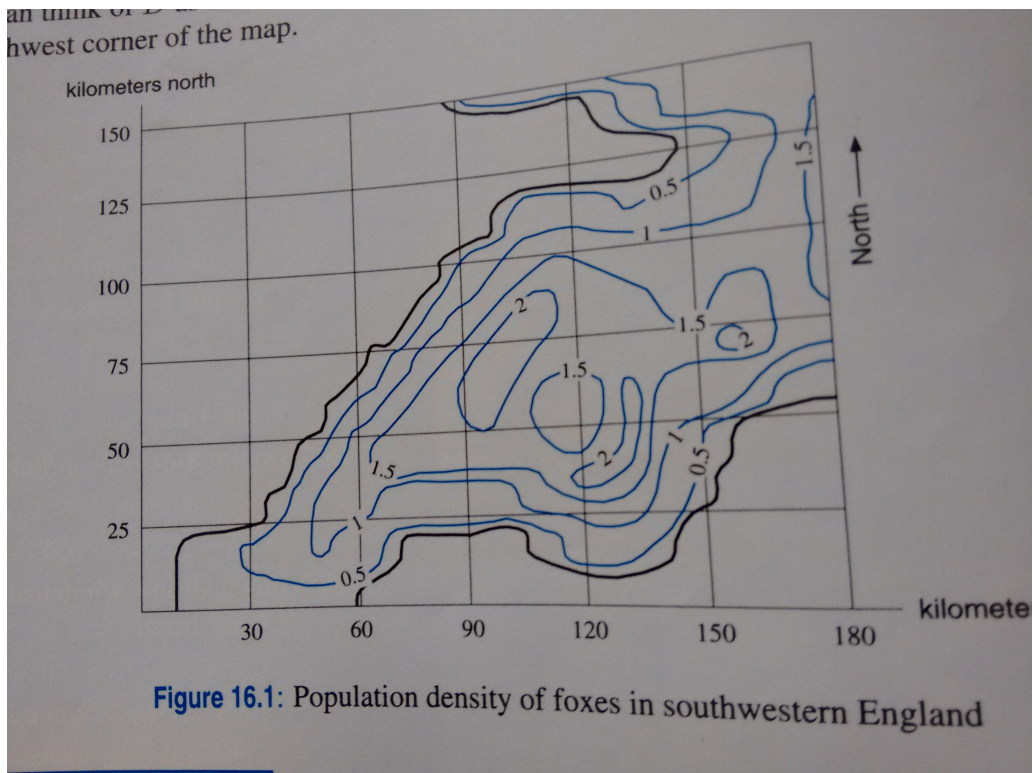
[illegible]
hwest corner of the map.

kilometers north

150
125
100
75
50
25

30
60
90
120
150
180

kilomete

North

0.5
1
1.5
2
1.5
2
1.5
2
1
0.5
1.5
1
0.5
1.5

**Figure 16.1:** Population density of foxes in southwestern England